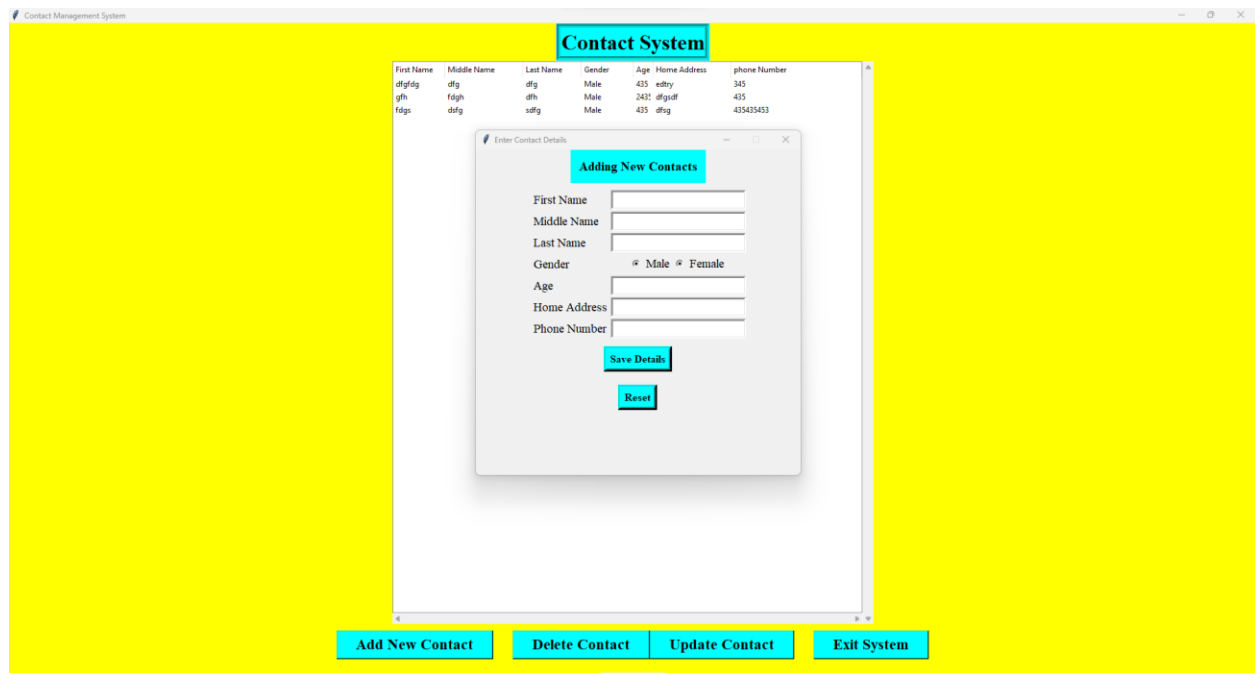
Contact Management System

Contact System

| First Name | Middle Name | Last Name | Gender | Age | Home Address | phone Number |
|---|---|---|---|---|---|---|
| dfgfdg | dfg | dfg | Male | 435 | edtry | 345 |
| gfh | fdgh | dfh | Male | 243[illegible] | dfgsdf | 435 |
| fdgs | dsfg | sdfg | Male | 435 | dfsg | 435435453 |

Enter Contact Details

Adding New Contacts

First Name
Middle Name
Last Name
Gender
Male Female
Age
Home Address
Phone Number

Save Details

Reset

Add New Contact
Delete Contact
Update Contact
Exit System